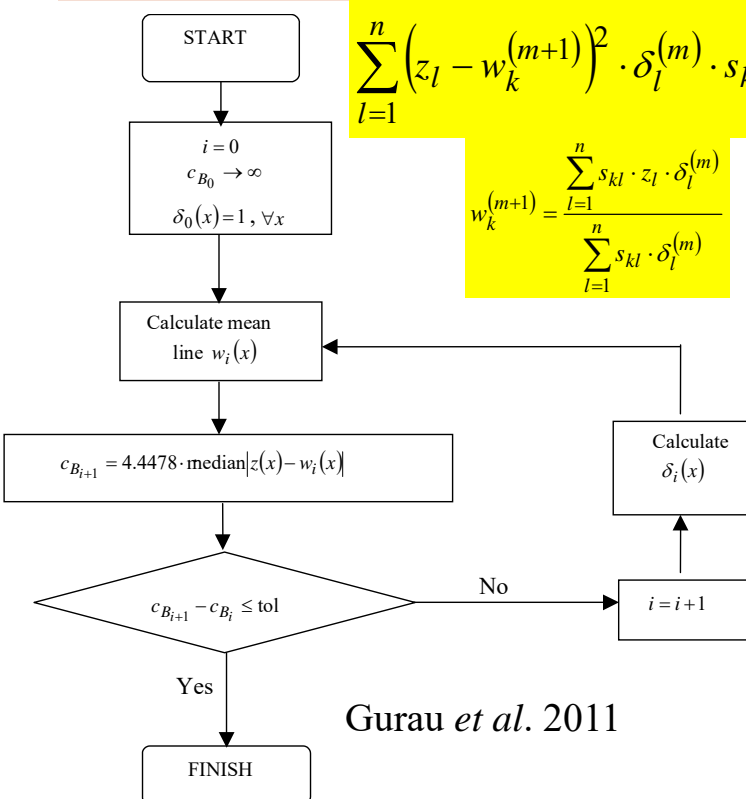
$\sum_{l=1}^{n}\left(z_l - w_k^{(m+1)}\right)^2 \cdot \delta_l^{(m)} \cdot s_{k}$ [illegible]

$w_k^{(m+1)} = \frac{\sum_{l=1}^{n} s_{kl} \cdot z_l \cdot \delta_l^{(m)}}{\sum_{l=1}^{n} s_{kl} \cdot \delta_l^{(m)}}$

START

$i = 0$
$c_{B_0} \to \infty$
$\delta_0(x) = 1$, $\forall x$

Calculate mean line $w_i(x)$

$c_{B_{i+1}} = 4.4478 \cdot \text{median}\left|z(x) - w_i(x)\right|$

$c_{B_{i+1}} - c_{B_i} \le \text{tol}$

No

$i = i + 1$

Calculate $\delta_i(x)$

Yes

FINISH

Gurau *et al*. 2011